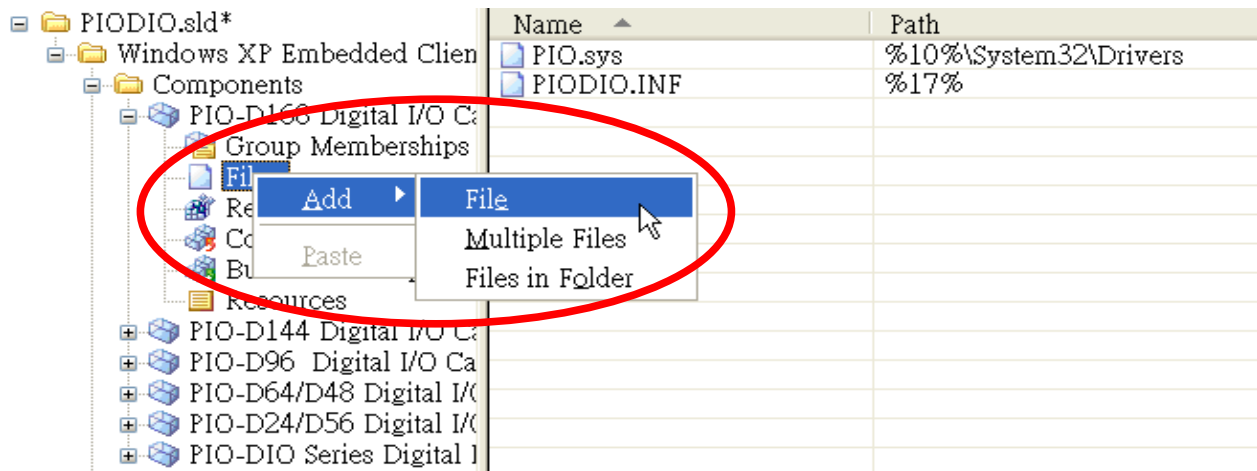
PIODIO.sld*
Windows XP Embedded Clien
Components
PIO-D168 Digital I/O Ca
Group Memberships
Fil
Re
Co
Bu
Resources
PIO-D144 Digital I/O Ca
PIO-D96 Digital I/O Ca
PIO-D64/D48 Digital I/(
PIO-D24/D56 Digital I/(
PIO-DIO Series Digital I

Add
Paste

File
Multiple Files
Files in Folder

| Name | Path |
|---|---|
| PIO.sys | %10%\System32\Drivers |
| PIODIO.INF | %17% |